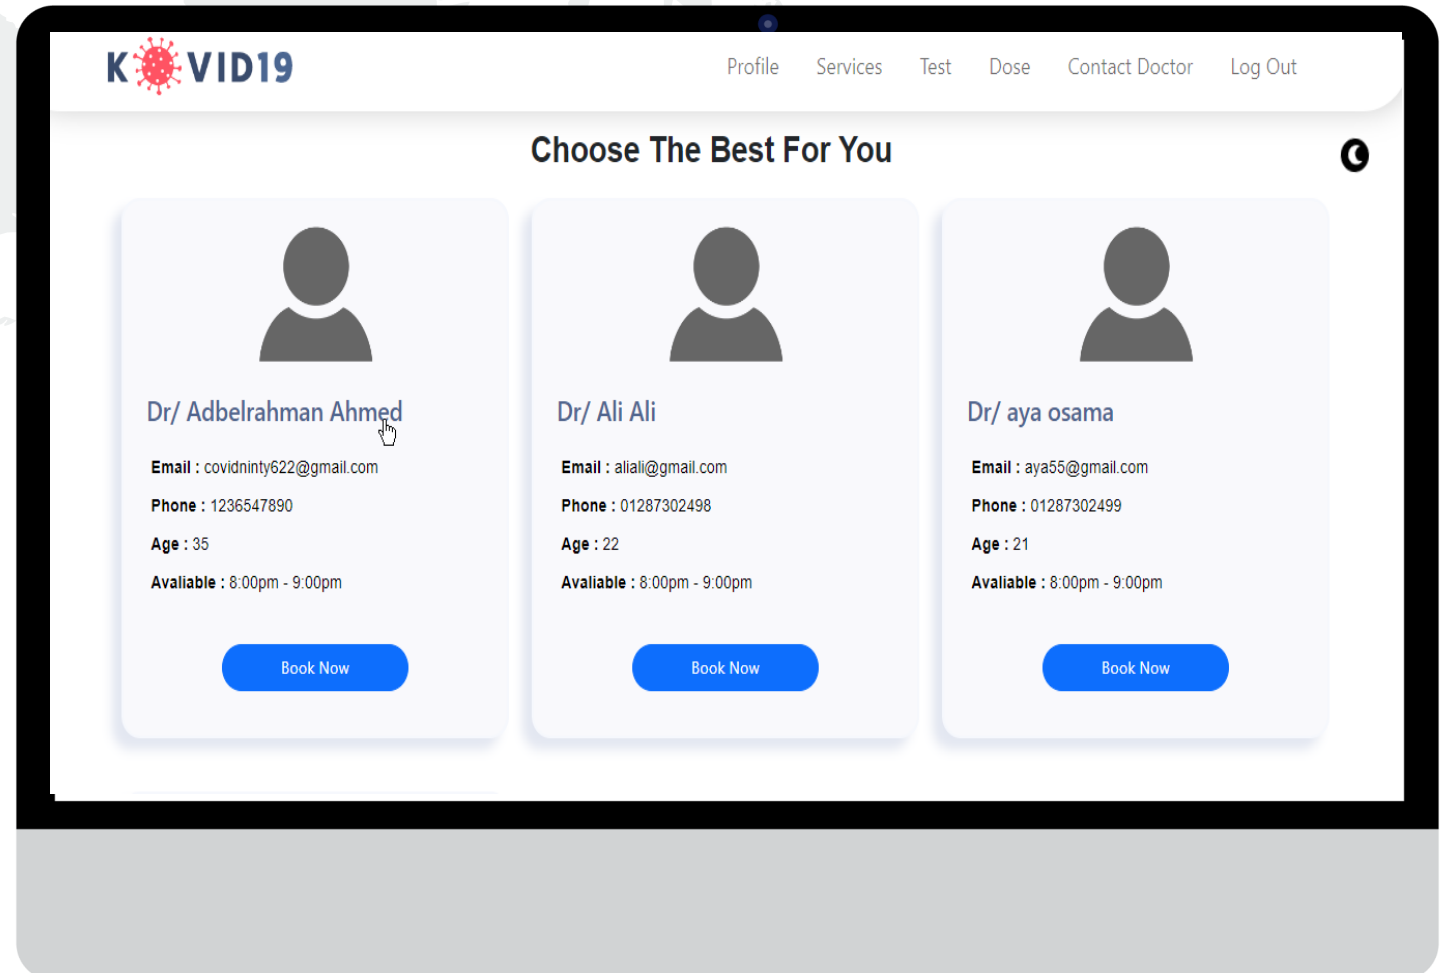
KVID19

Profile Services Test Dose Contact Doctor Log Out

Choose The Best For You

Dr/ Adbelrahman Ahmed

Email : covidninty622@gmail.com

Phone : 1236547890

Age : 35

Avaliable : 8:00pm - 9:00pm

Book Now

Dr/ Ali Ali

Email : aliali@gmail.com

Phone : 01287302498

Age : 22

Avaliable : 8:00pm - 9:00pm

Book Now

Dr/ aya osama

Email : aya55@gmail.com

Phone : 01287302499

Age : 21

Avaliable : 8:00pm - 9:00pm

Book Now